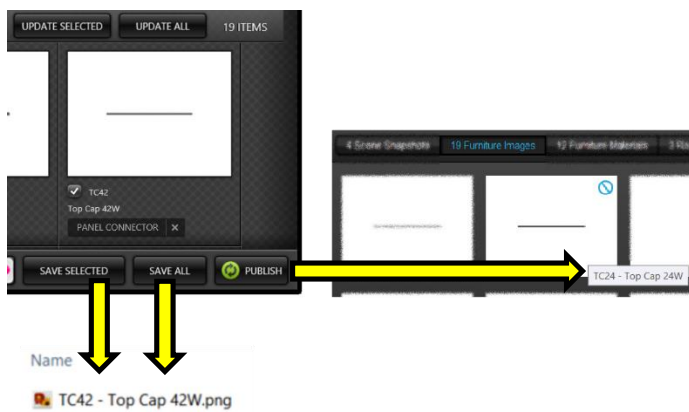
UPDATE SELECTED UPDATE ALL 19 ITEMS

TC42
Top Cap 42W
PANEL CONNECTOR ✕

SAVE SELECTED SAVE ALL PUBLISH

4 Scene Snapshots 19 Furniture Images 12 Furniture Materials 3 R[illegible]

TC24 - Top Cap 24W

Name

TC42 - Top Cap 42W.png